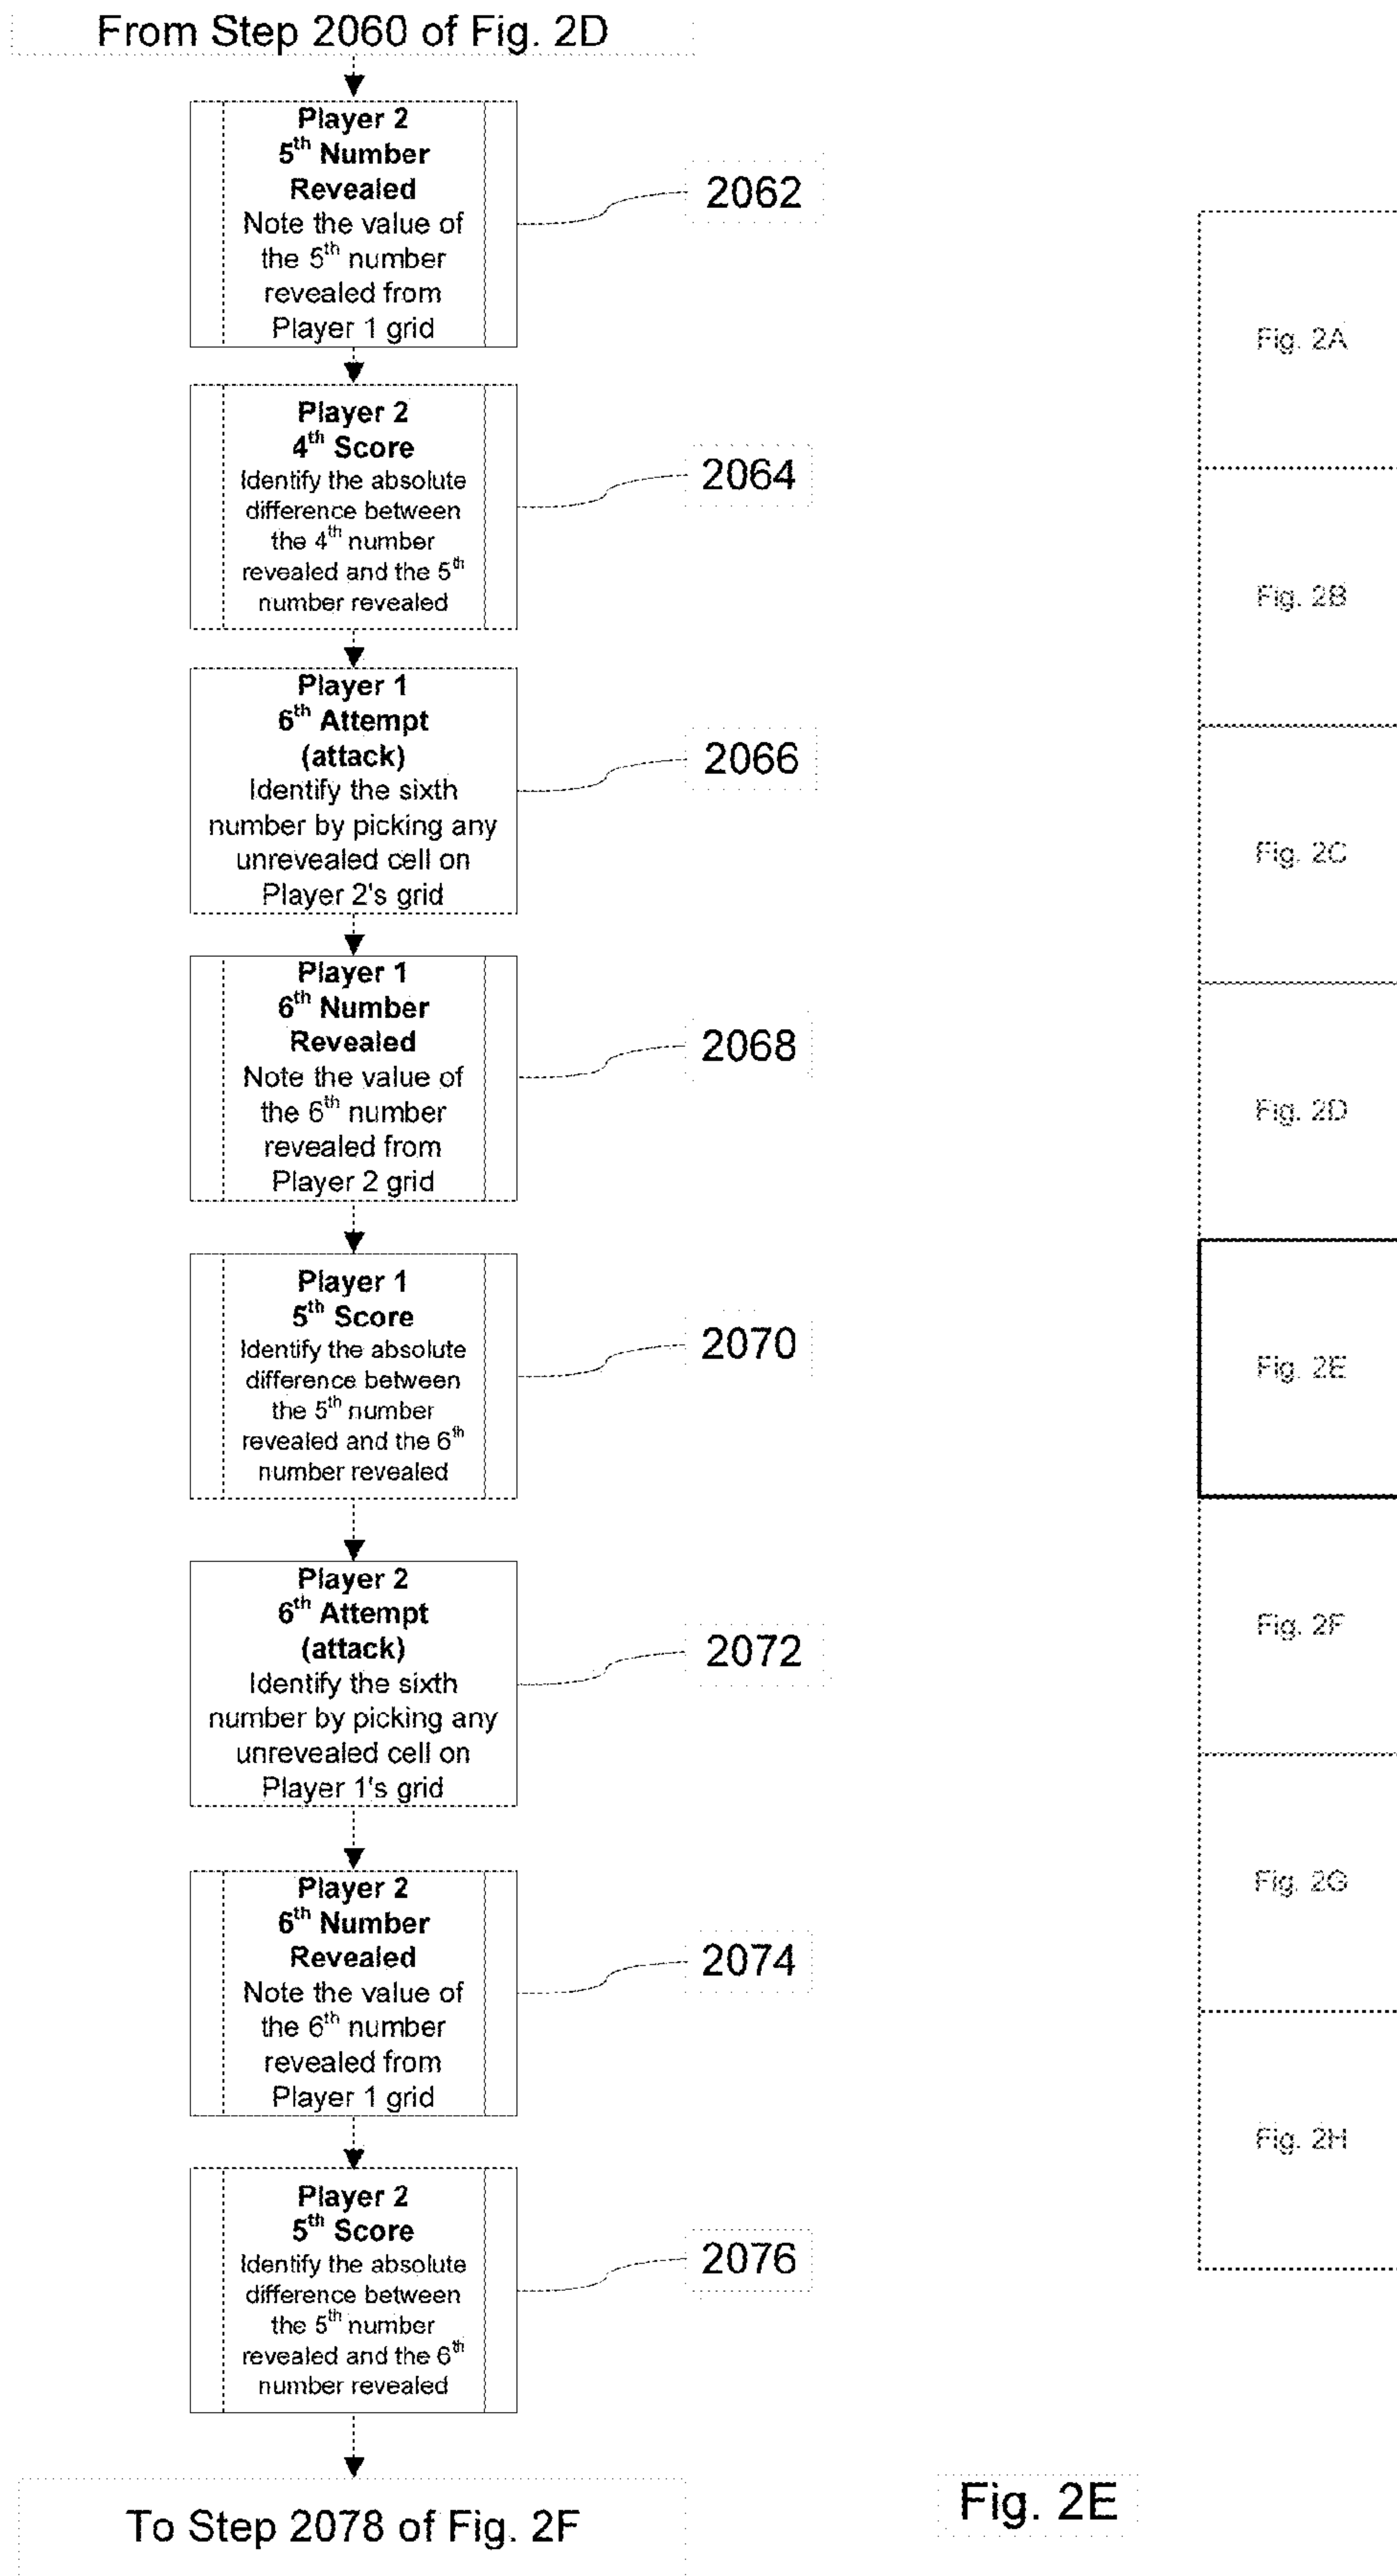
From Step 2060 of Fig. 2D

Player 2
$5^{th}$ Number Revealed
Note the value of the $5^{th}$ number revealed from Player 1 grid

2062

Player 2
$4^{th}$ Score
Identify the absolute difference between the $4^{th}$ number revealed and the $5^{th}$ number revealed

2064

Player 1
$6^{th}$ Attempt (attack)
Identify the sixth number by picking any unrevealed cell on Player 2's grid

2066

Player 1
$6^{th}$ Number Revealed
Note the value of the $6^{th}$ number revealed from Player 2 grid

2068

Player 1
$5^{th}$ Score
Identify the absolute difference between the $5^{th}$ number revealed and the $6^{th}$ number revealed

2070

Player 2
$6^{th}$ Attempt (attack)
Identify the sixth number by picking any unrevealed cell on Player 1's grid

2072

Player 2
$6^{th}$ Number Revealed
Note the value of the $6^{th}$ number revealed from Player 1 grid

2074

Player 2
$5^{th}$ Score
Identify the absolute difference between the $5^{th}$ number revealed and the $6^{th}$ number revealed

2076

To Step 2078 of Fig. 2F

Fig. 2A

Fig. 2B

Fig. 2C

Fig. 2D

Fig. 2E

Fig. 2F

Fig. 2G

Fig. 2H

Fig. 2E